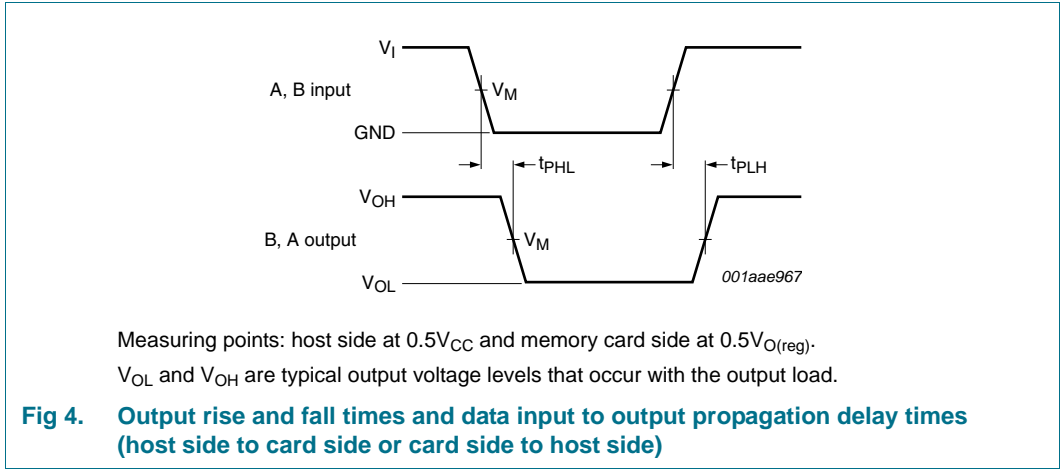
$V_I$

A, B input

$V_M$

GND

$t_{PHL}$

$t_{PLH}$

$V_{OH}$

B, A output

$V_M$

$V_{OL}$

001aae967

Measuring points: host side at $0.5V_{CC}$ and memory card side at $0.5V_{O(reg)}$.

$V_{OL}$ and $V_{OH}$ are typical output voltage levels that occur with the output load.

Fig 4. Output rise and fall times and data input to output propagation delay times (host side to card side or card side to host side)